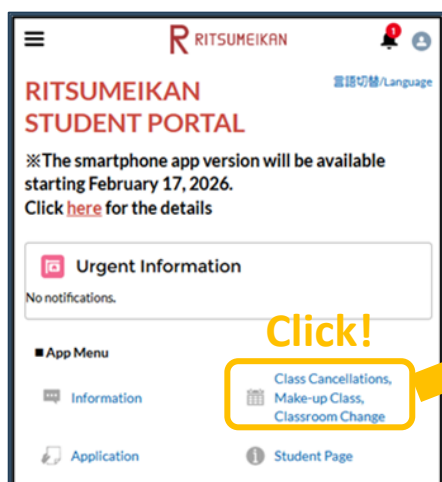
R RITSUMEIKAN

1

言語切替/Language

RITSUMEIKAN
STUDENT PORTAL

※The smartphone app version will be available starting February 17, 2026.
Click here for the details

Urgent Information

No notifications.

Click!

■App Menu

Information

Class Cancellations, Make-up Class, Classroom Change

Application

Student Page